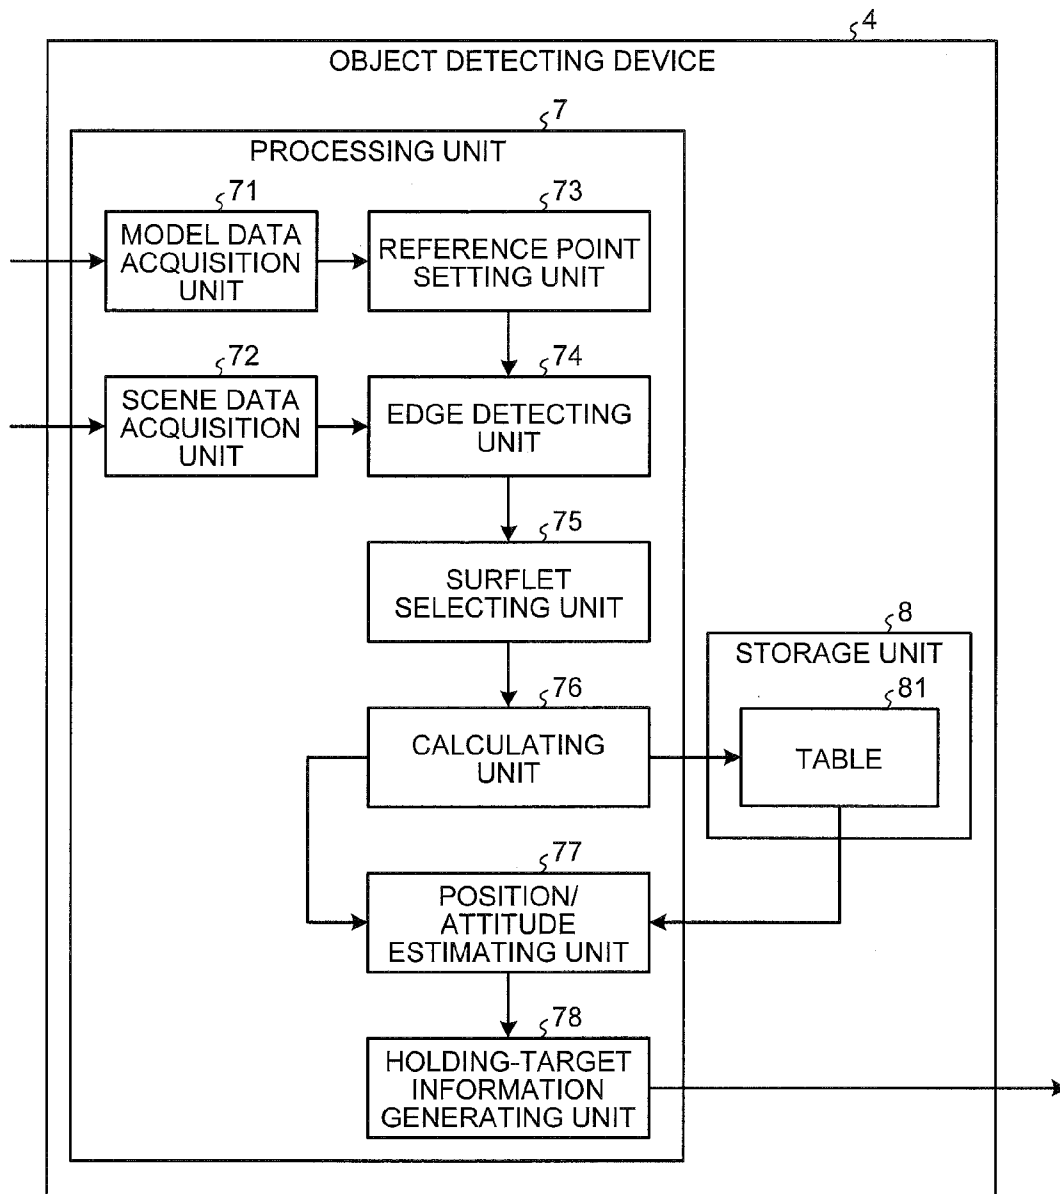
4
OBJECT DETECTING DEVICE

7
PROCESSING UNIT

71
MODEL DATA ACQUISITION UNIT

73
REFERENCE POINT SETTING UNIT

72
SCENE DATA ACQUISITION UNIT

74
EDGE DETECTING UNIT

75
SURFLET SELECTING UNIT

8
STORAGE UNIT

81
TABLE

76
CALCULATING UNIT

77
POSITION/ ATTITUDE ESTIMATING UNIT

78
HOLDING-TARGET INFORMATION GENERATING UNIT